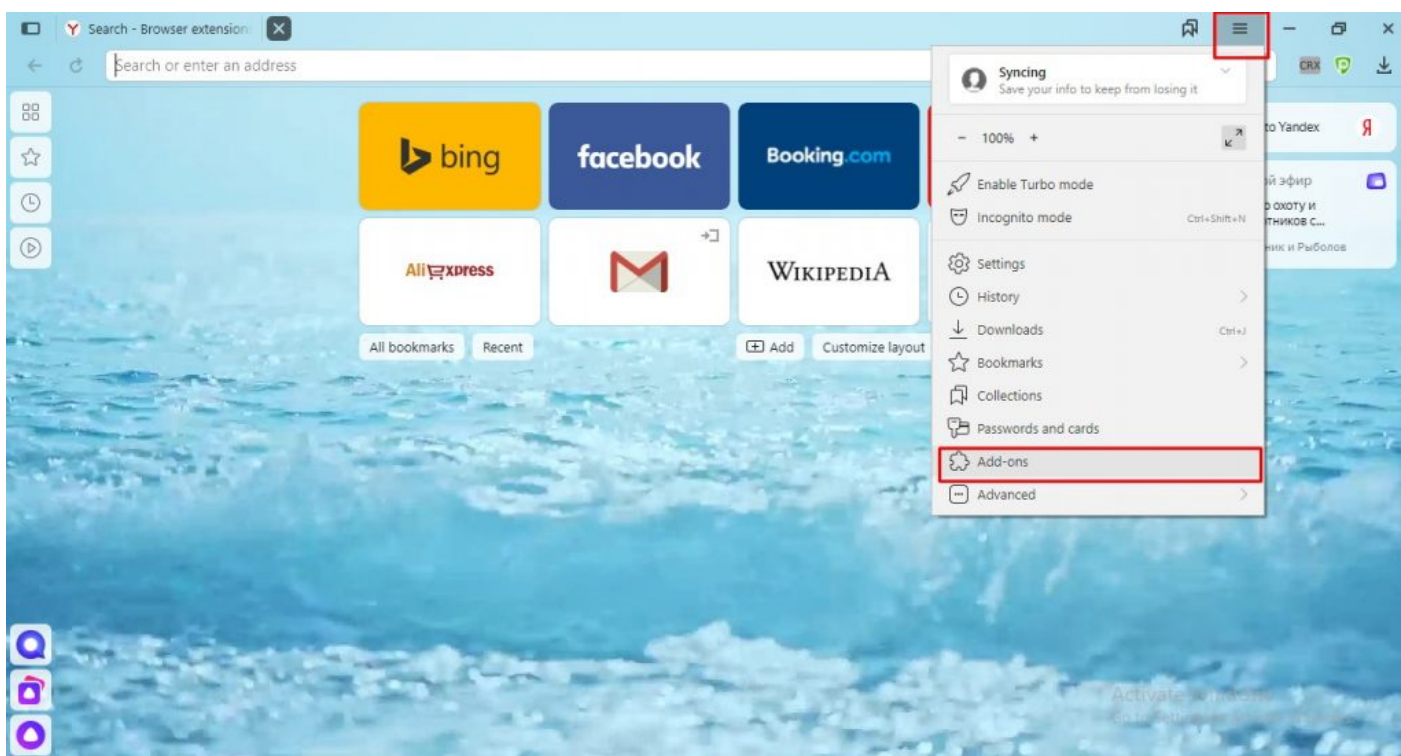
Search - Browser extensio

Search or enter an address

CRX

bing

facebook

Booking.com

AliExpress

WIKIPEDIA

All bookmarks Recent

Add Customize layout

Syncing
Save your info to keep from losing it

– 100% +

Enable Turbo mode

Incognito mode Ctrl+Shift+N

Settings

History

Downloads Ctrl+J

Bookmarks

Collections

Passwords and cards

Add-ons

Advanced

to Yandex Я

й эфир
о охоту и
тников с...
ник и Рыболов

Activate Windows
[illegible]